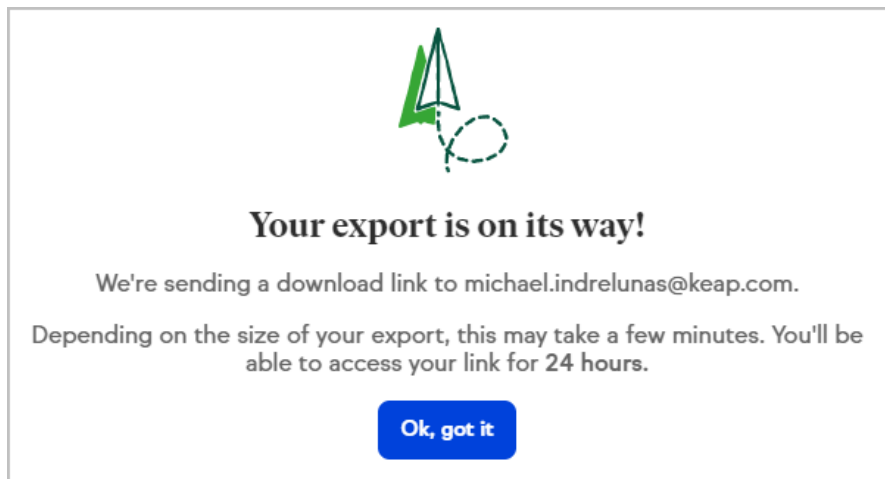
Your export is on its way!

We're sending a download link to michael.indrelunas@keap.com.

Depending on the size of your export, this may take a few minutes. You'll be able to access your link for 24 hours.

Ok, got it